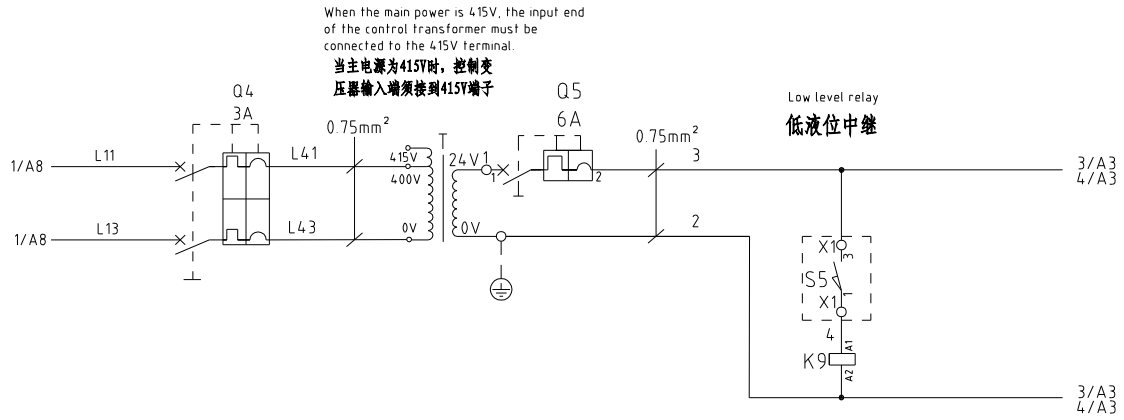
When the main power is 415V, the input end of the control transformer must be connected to the 415V terminal.
当主电源为415V时，控制变压器输入端须接到415V端子

Q4
3A

Q5
6A

Low level relay
低液位中继

1/A8
L11
L41
$0.75mm^2$
T
415V
400V
24V
1
2
$0.75mm^2$
3
3/A3
4/A3

1/A8
L13
L43
0V
0V
2

X1
3
S5
X1
1
4
A1
K9
A2

3/A3
4/A3